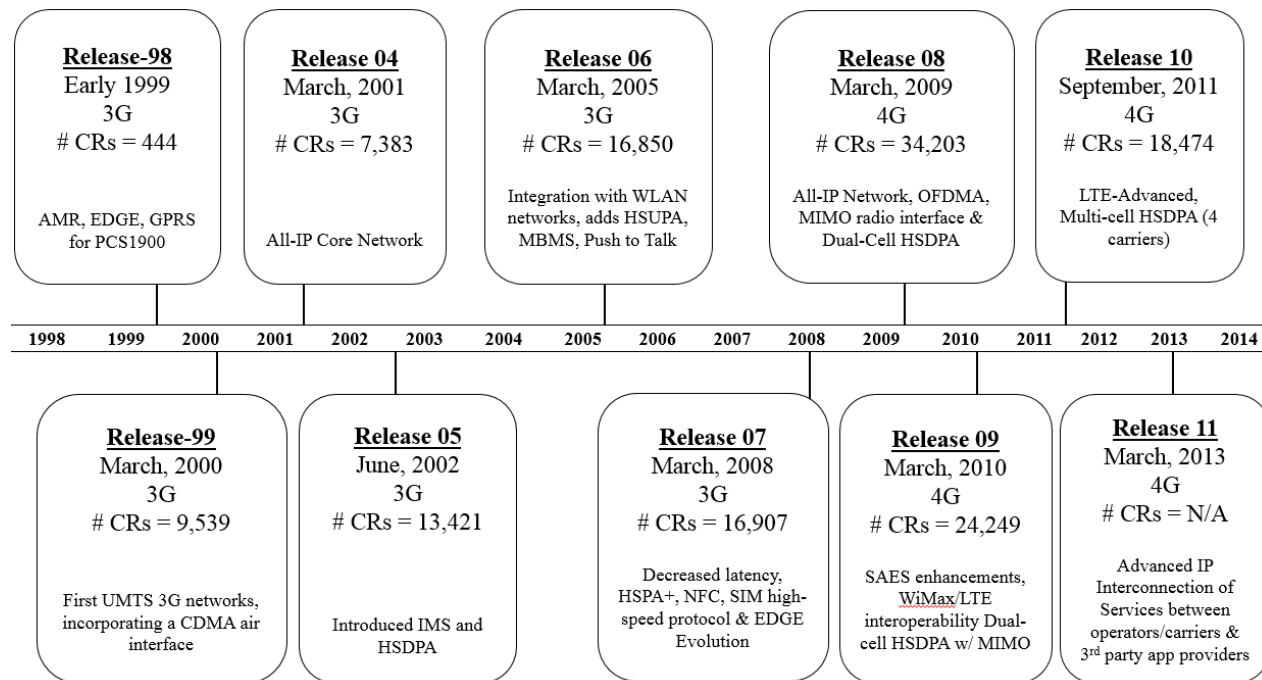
**Release-98**
Early 1999
3G
# CRs = 444

AMR, EDGE, GPRS for PCS1900

**Release 04**
March, 2001
3G
# CRs = 7,383

All-IP Core Network

**Release 06**
March, 2005
3G
# CRs = 16,850

Integration with WLAN networks, adds HSUPA, MBMS, Push to Talk

**Release 08**
March, 2009
4G
# CRs = 34,203

All-IP Network, OFDMA, MIMO radio interface & Dual-Cell HSDPA

**Release 10**
September, 2011
4G
# CRs = 18,474

LTE-Advanced, Multi-cell HSDPA (4 carriers)

1998 1999 2000 2001 2002 2003 2004 2005 2006 2007 2008 2009 2010 2011 2012 2013 2014

**Release-99**
March, 2000
3G
# CRs = 9,539

First UMTS 3G networks, incorporating a CDMA air interface

**Release 05**
June, 2002
3G
# CRs = 13,421

Introduced IMS and HSDPA

**Release 07**
March, 2008
3G
# CRs = 16,907

Decreased latency, HSPA+, NFC, SIM high-speed protocol & EDGE Evolution

**Release 09**
March, 2010
4G
# CRs = 24,249

SAES enhancements, WiMax/LTE interoperability Dual-cell HSDPA w/ MIMO

**Release 11**
March, 2013
4G
# CRs = N/A

Advanced IP Interconnection of Services between operators/carriers & 3rd party app providers